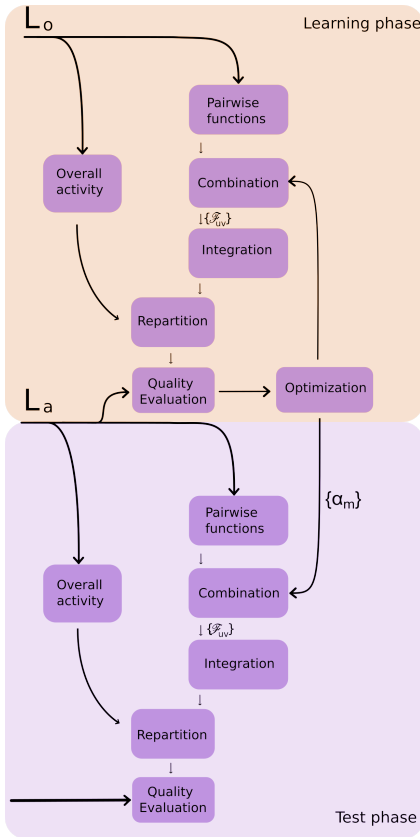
$L_o$

Learning phase

Pairwise functions

Overall activity

Combination

$\{\mathscr{F}_{uv}\}$

Integration

Repartition

$L_a$

Quality Evaluation

Optimization

Pairwise functions

$\{\alpha_m\}$

Overall activity

Combination

$\{\mathscr{F}_{uv}\}$

Integration

Repartition

Quality Evaluation

Test phase